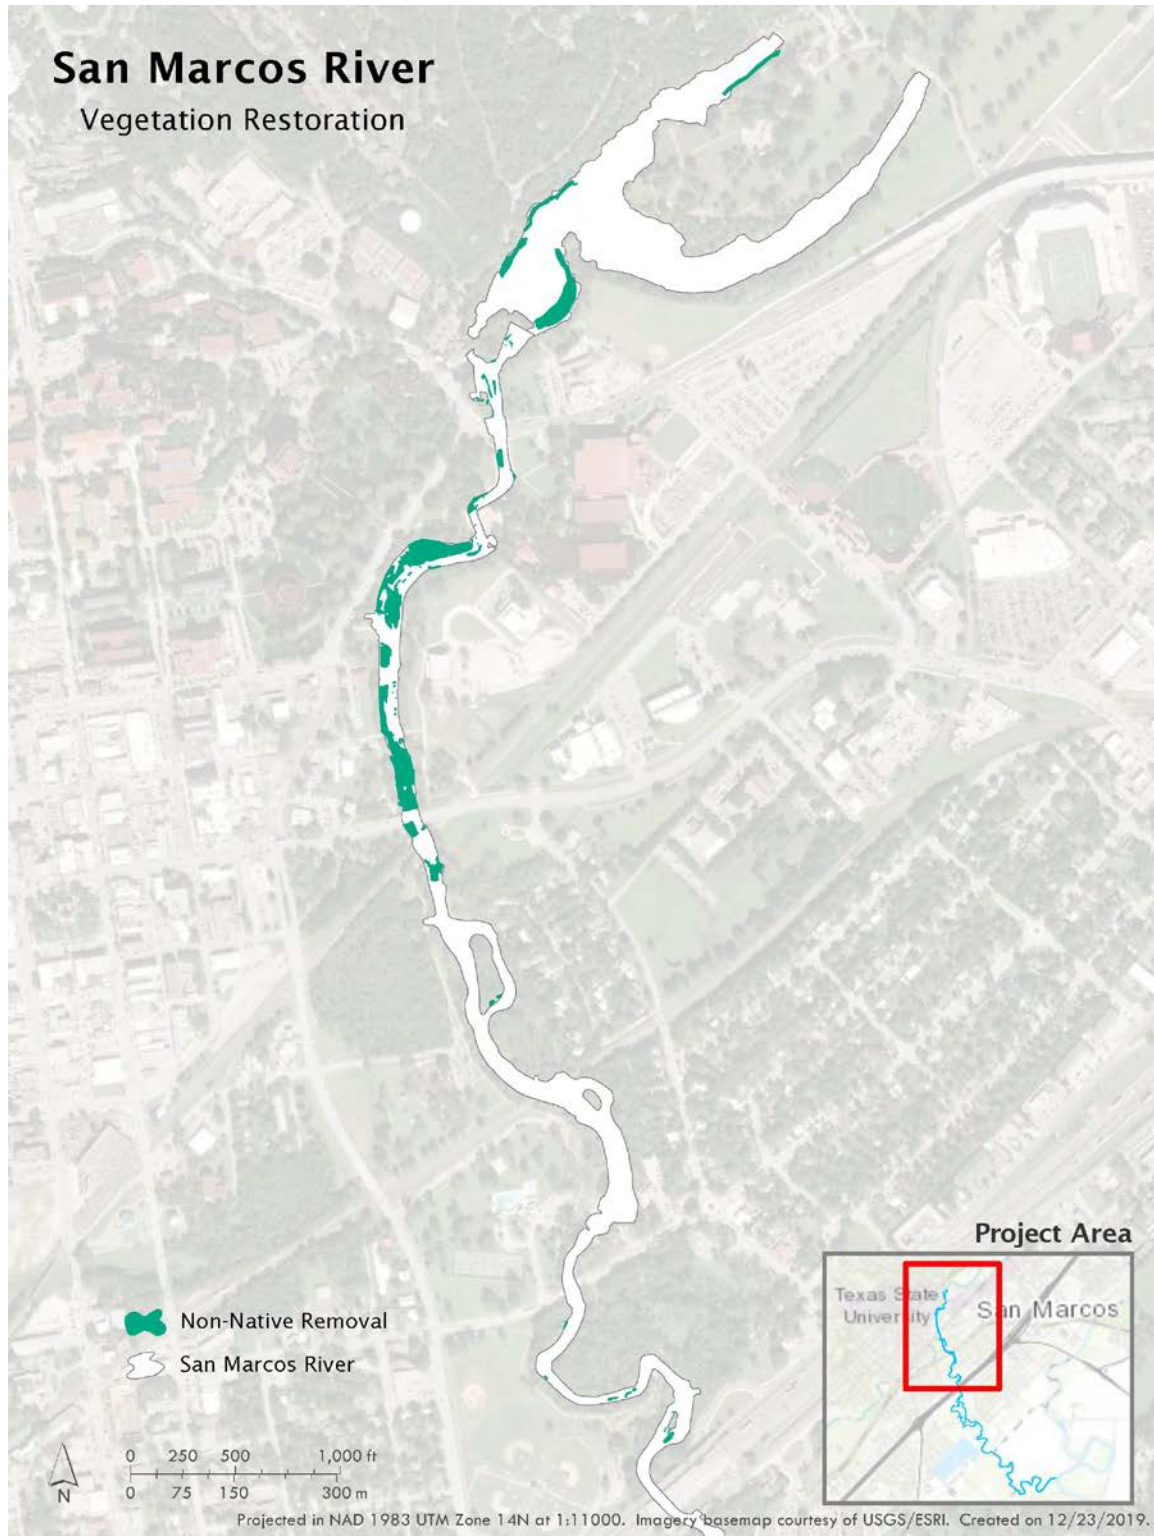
San Marcos River
Vegetation Restoration

Project Area

Texas State University

San Marcos

Non-Native Removal

San Marcos River

N

0 250 500 1,000 ft

0 75 150 300 m

Projected in NAD 1983 UTM Zone 14N at 1:11000. Imagery basemap courtesy of USGS/ESRI. Created on 12/23/2019.